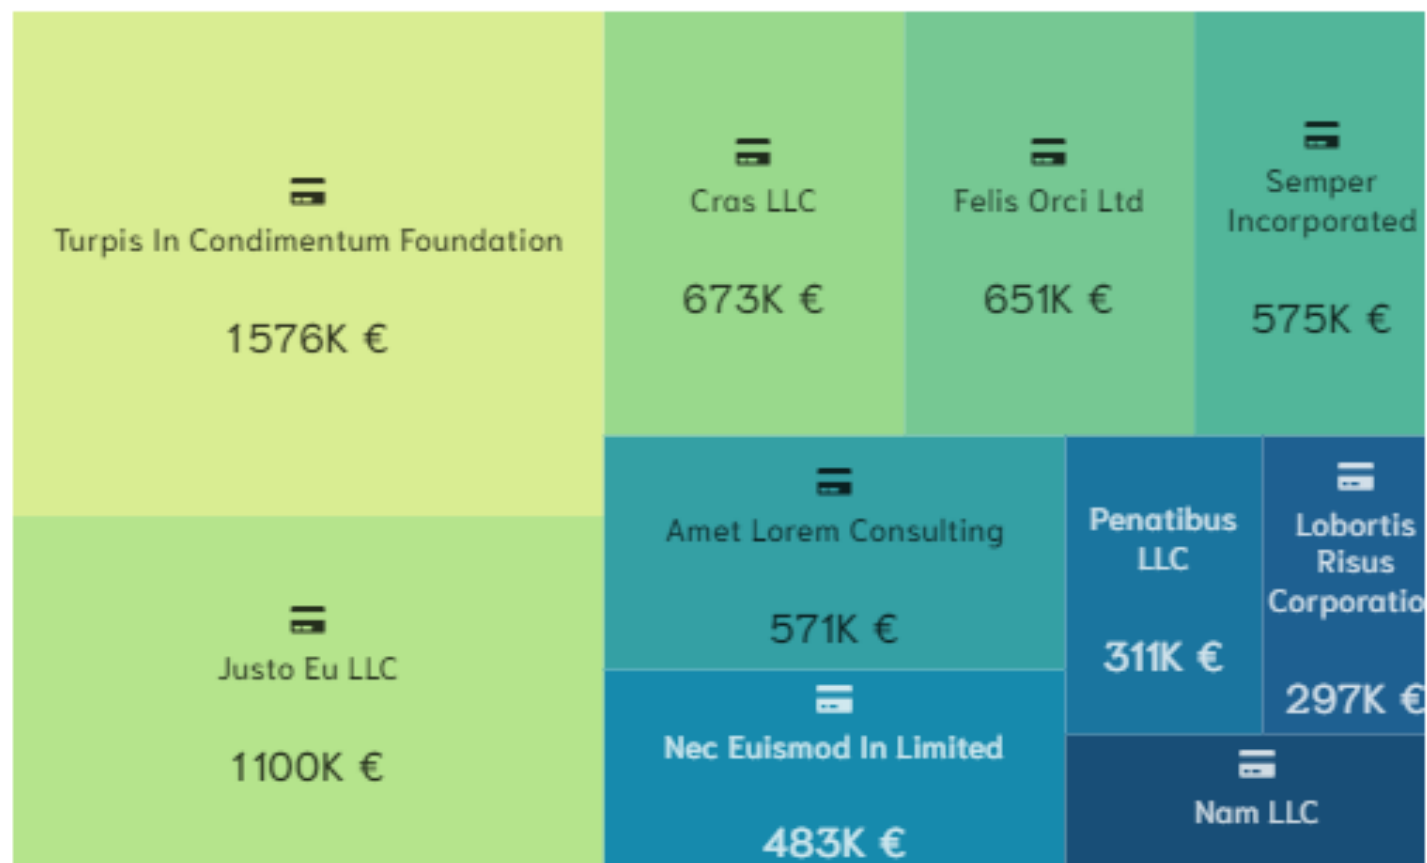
Turpis In Condimentum Foundation

1576K €

Cras LLC

673K €

Felis Orci Ltd

651K €

Semper Incorporated

575K €

Justo Eu LLC

1100K €

Amet Lorem Consulting

571K €

Penatibus LLC

311K €

Lobortis Risus Corporatio

297K €

Nec Euismod In Limited

483K €

Nam LLC